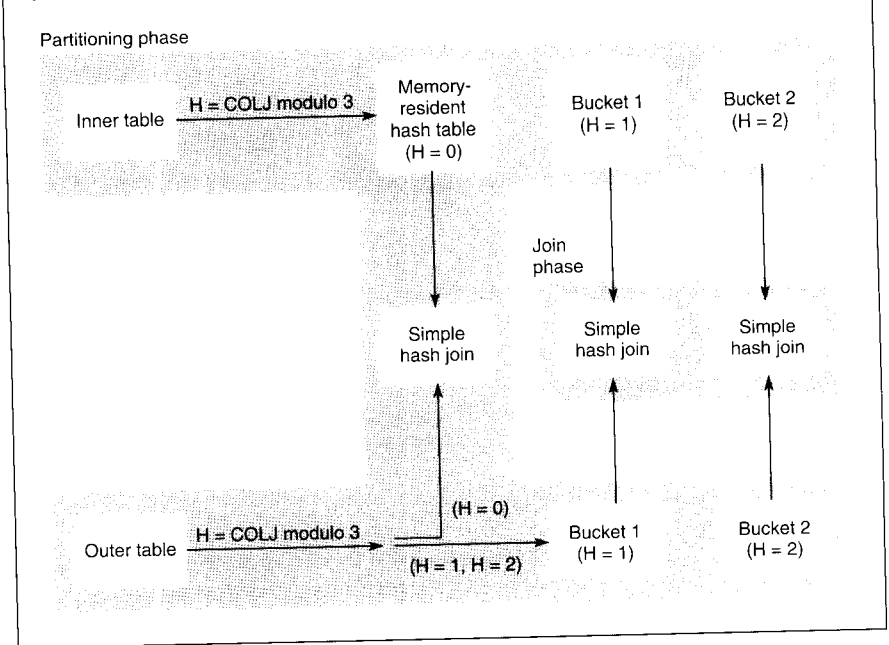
Partitioning phase

Inner table

H = COLJ modulo 3

Memory-resident hash table (H = 0)

Bucket 1 (H = 1)

Bucket 2 (H = 2)

Join phase

Simple hash join

Simple hash join

Simple hash join

(H = 0)

Outer table

H = COLJ modulo 3

(H = 1, H = 2)

Bucket 1 (H = 1)

Bucket 2 (H = 2)